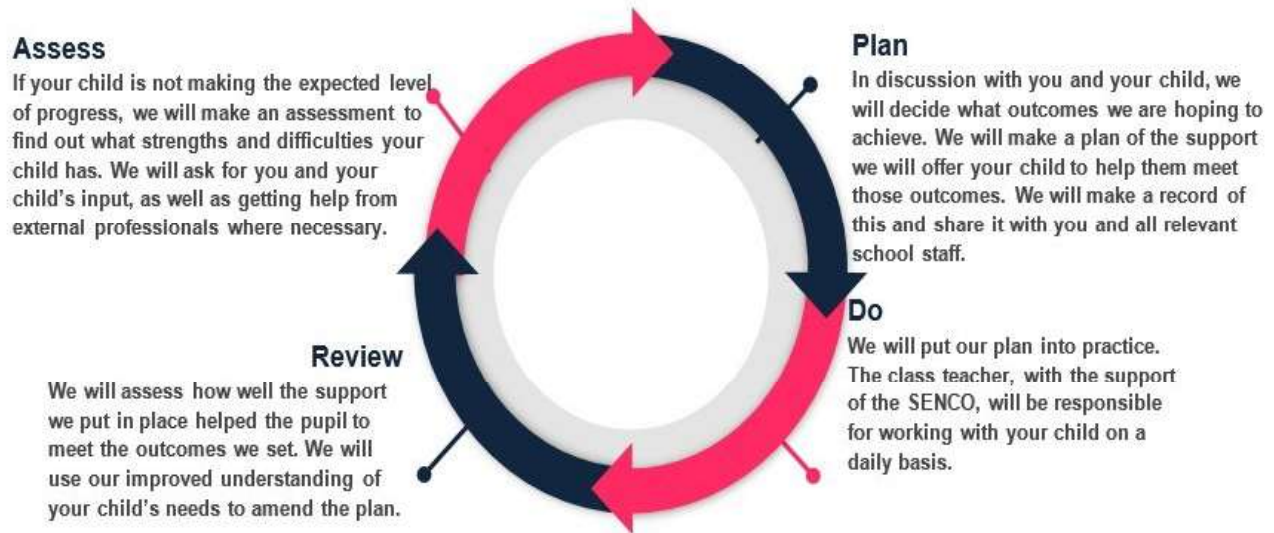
Assess
If your child is not making the expected level of progress, we will make an assessment to find out what strengths and difficulties your child has. We will ask for you and your child's input, as well as getting help from external professionals where necessary.

Plan
In discussion with you and your child, we will decide what outcomes we are hoping to achieve. We will make a plan of the support we will offer your child to help them meet those outcomes. We will make a record of this and share it with you and all relevant school staff.

Do
We will put our plan into practice. The class teacher, with the support of the SENCO, will be responsible for working with your child on a daily basis.

Review
We will assess how well the support we put in place helped the pupil to meet the outcomes we set. We will use our improved understanding of your child's needs to amend the plan.